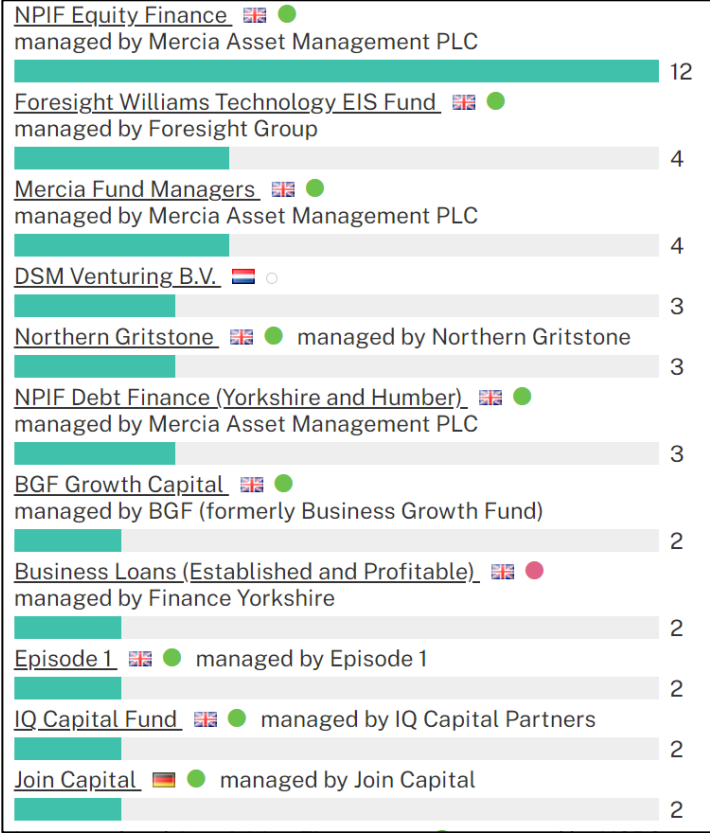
NPIF Equity Finance
managed by Mercia Asset Management PLC
12

Foresight Williams Technology EIS Fund
managed by Foresight Group
4

Mercia Fund Managers
managed by Mercia Asset Management PLC
4

DSM Venturing B.V.
3

Northern Gritstone managed by Northern Gritstone
3

NPIF Debt Finance (Yorkshire and Humber)
managed by Mercia Asset Management PLC
3

BGF Growth Capital
managed by BGF (formerly Business Growth Fund)
2

Business Loans (Established and Profitable)
managed by Finance Yorkshire
2

Episode 1 managed by Episode 1
2

IQ Capital Fund managed by IQ Capital Partners
2

Join Capital managed by Join Capital
2